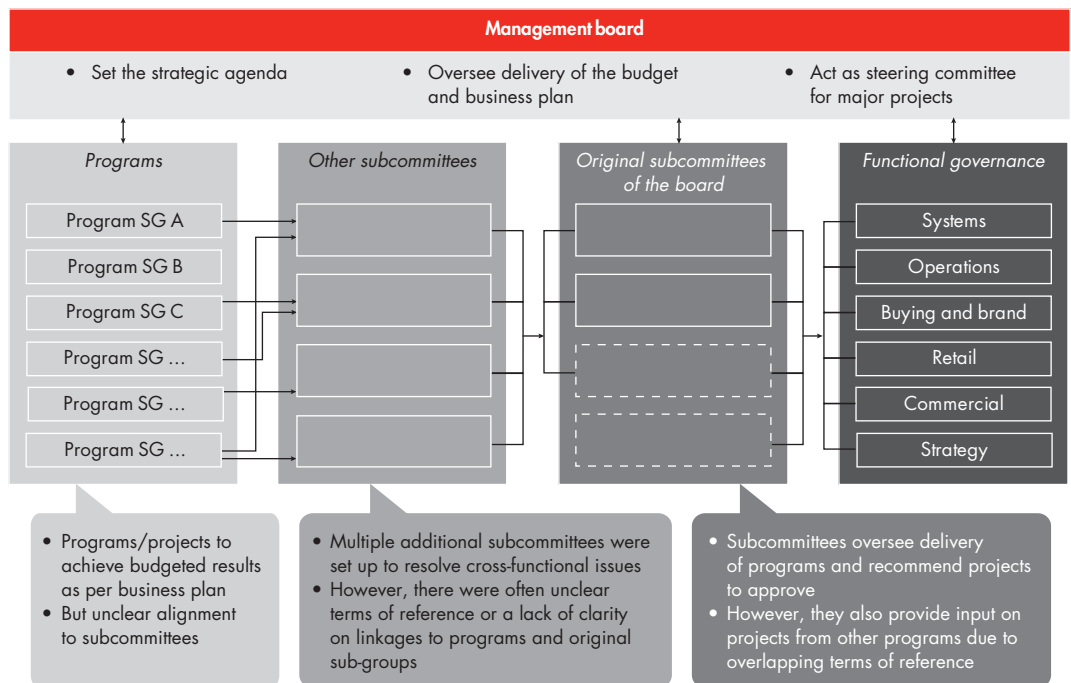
Management board

• Set the strategic agenda

• Oversee delivery of the budget and business plan

• Act as steering committee for major projects

Programs

Program SG A

Program SG B

Program SG C

Program SG …

Program SG …

Program SG …

Other subcommittees

Original subcommittees of the board

Functional governance

Systems

Operations

Buying and brand

Retail

Commercial

Strategy

• Programs/projects to achieve budgeted results as per business plan
• But unclear alignment to subcommittees

• Multiple additional subcommittees were set up to resolve cross-functional issues
• However, there were often unclear terms of reference or a lack of clarity on linkages to programs and original sub-groups

• Subcommittees oversee delivery of programs and recommend projects to approve
• However, they also provide input on projects from other programs due to overlapping terms of reference